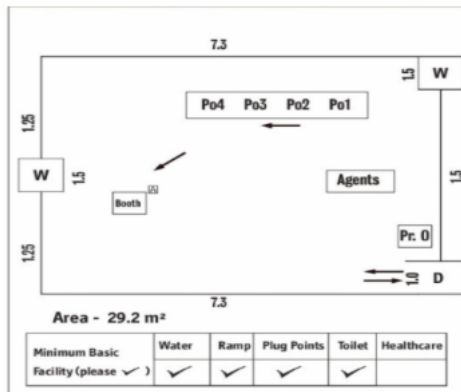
7.3

1.5 W

Po4 Po3 Po2 Po1

1.25

W 1.5

1.5

Booth

Agents

Pr. O

1.25

1.0 D

7.3

Area - 29.2 m²

| Minimum Basic Facility (please ✓ ) | Water | Ramp | Plug Points | Toilet | Healthcare |
|---|---|---|---|---|---|
| | ✓ | ✓ | ✓ | ✓ | |